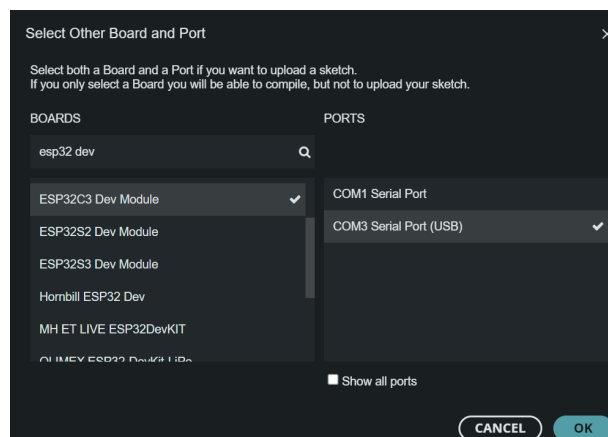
Select Other Board and Port

Select both a Board and a Port if you want to upload a sketch.
If you only select a Board you will be able to compile, but not to upload your sketch.

BOARDS

esp32 dev

ESP32C3 Dev Module

ESP32S2 Dev Module

ESP32S3 Dev Module

Hornbill ESP32 Dev

MH ET LIVE ESP32DevKIT

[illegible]

PORTS

COM1 Serial Port

COM3 Serial Port (USB)

Show all ports

CANCEL

OK